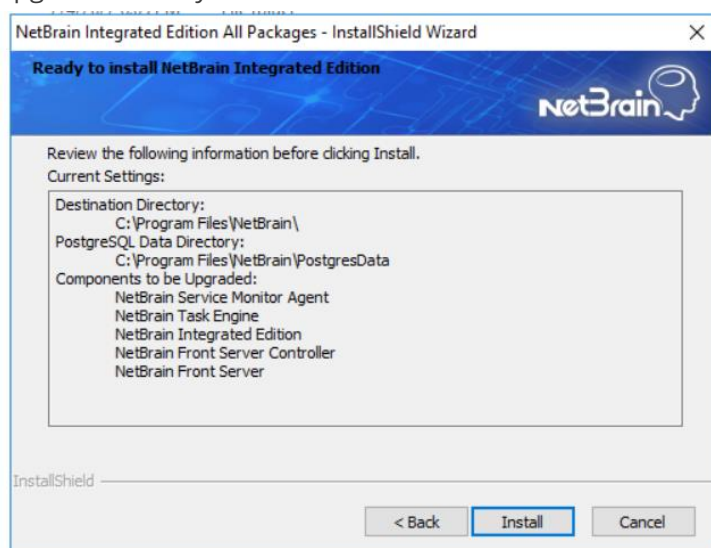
NetBrain Integrated Edition All Packages - InstallShield Wizard

×

Ready to install NetBrain Integrated Edition

NetBrain

Review the following information before clicking Install.

Current Settings:

Destination Directory:
C:\Program Files\NetBrain\
PostgreSQL Data Directory:
C:\Program Files\NetBrain\PostgresData
Components to be Upgraded:
NetBrain Service Monitor Agent
NetBrain Task Engine
NetBrain Integrated Edition
NetBrain Front Server Controller
NetBrain Front Server

InstallShield

< Back

Install

Cancel